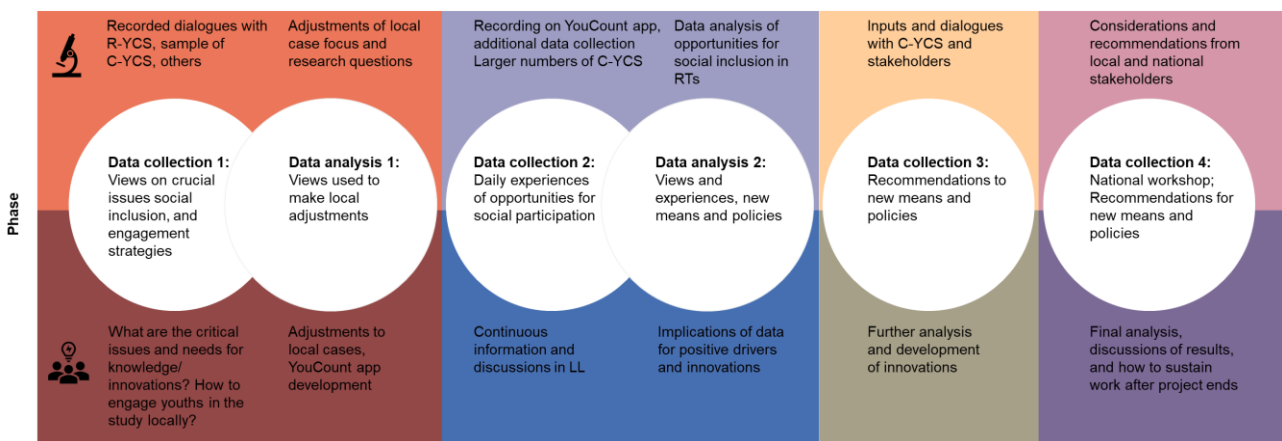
Phase

Recorded dialogues with R-YCS, sample of C-YCS, others

Adjustments of local case focus and research questions

**Data collection 1:** Views on crucial issues social inclusion, and engagement strategies

**Data analysis 1:** Views used to make local adjustments

What are the critical issues and needs for knowledge/ innovations? How to engage youths in the study locally?

Adjustments to local cases, YouCount app development

Recording on YouCount app, additional data collection Larger numbers of C-YCS

Data analysis of opportunities for social inclusion in RTs

**Data collection 2:** Daily experiences of opportunities for social participation

**Data analysis 2:** Views and experiences, new means and policies

Continuous information and discussions in LL

Implications of data for positive drivers and innovations

Inputs and dialogues with C-YCS and stakeholders

**Data collection 3:** Recommendations to new means and policies

Further analysis and development of innovations

Considerations and recommendations from local and national stakeholders

**Data collection 4:** National workshop; Recommendations for new means and policies

Final analysis, discussions of results, and how to sustain work after project ends